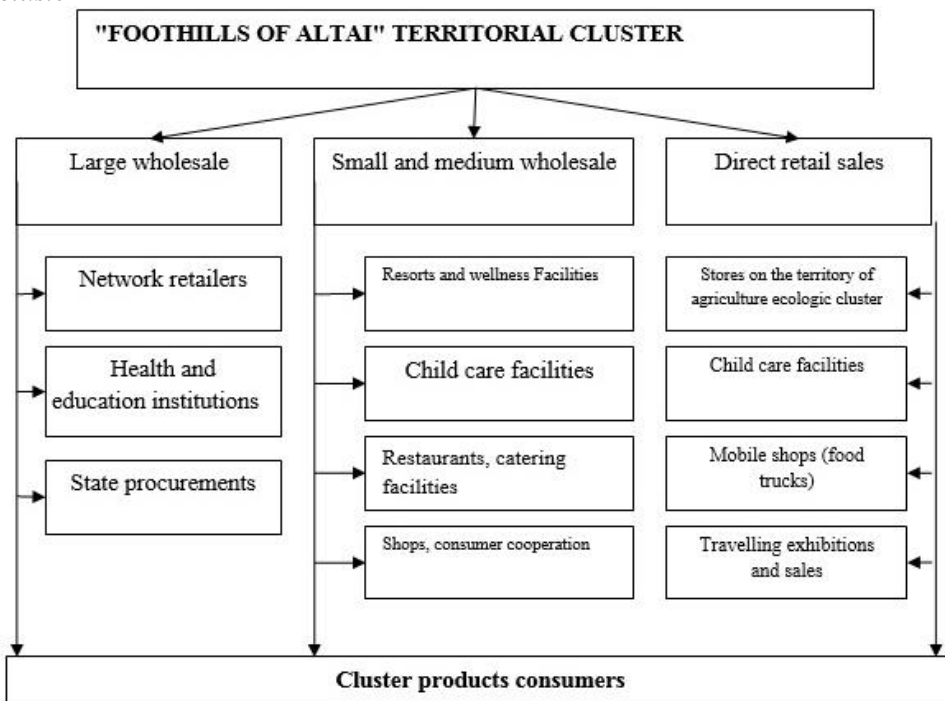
"FOOTHILLS OF ALTAI" TERRITORIAL CLUSTER

Large wholesale

Small and medium wholesale

Direct retail sales

Network retailers

Health and education institutions

State procurements

Resorts and wellness Facilities

Child care facilities

Restaurants, catering facilities

Shops, consumer cooperation

Stores on the territory of agriculture ecologic cluster

Child care facilities

Mobile shops (food trucks)

Travelling exhibitions and sales

Cluster products consumers